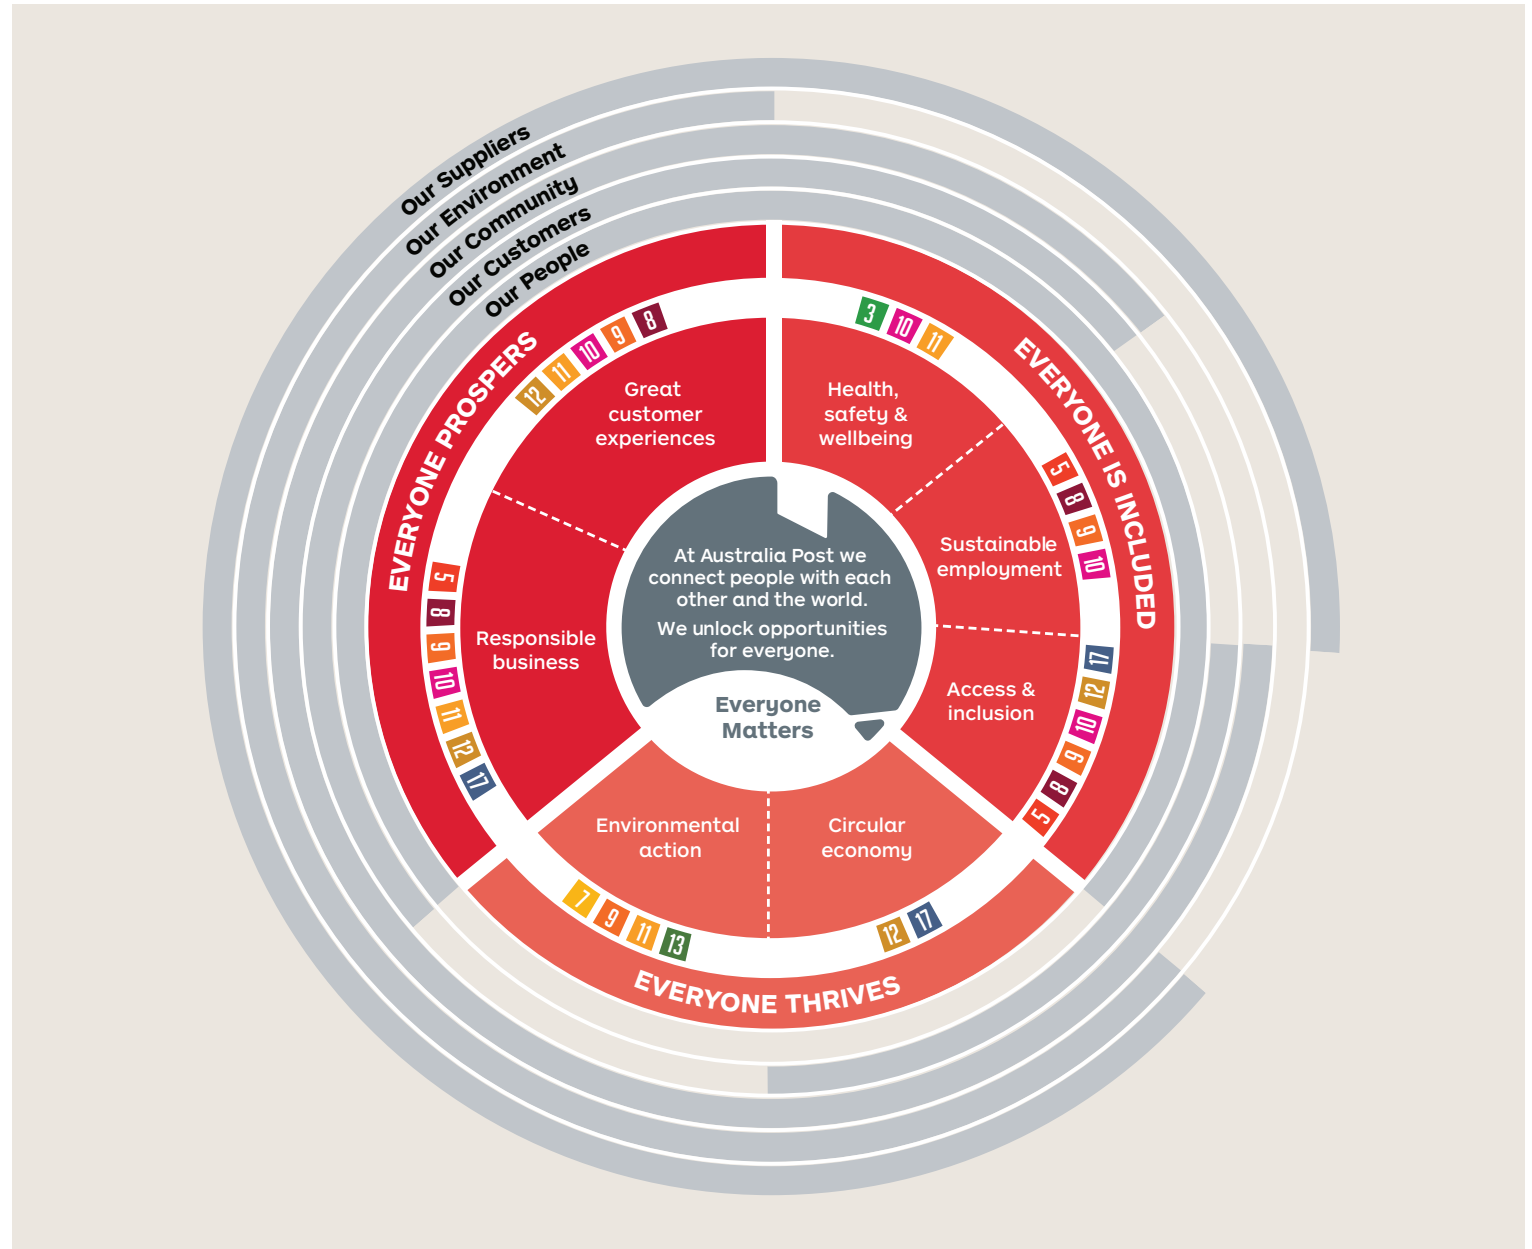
Our Suppliers
Our Environment
Our Community
Our Customers
Our People

EVERYONE PROSPERS
12 11 10 9 8
Great customer experiences
Responsible business
5 8 9 10 11 12 17

EVERYONE IS INCLUDED
3 10 11
Health, safety & wellbeing
5 8 9 10
Sustainable employment
Access & inclusion
17 12 10 9 8 5

At Australia Post we connect people with each other and the world.
We unlock opportunities for everyone.
Everyone Matters

Environmental action
Circular economy
7 9 11 13
12 17
EVERYONE THRIVES